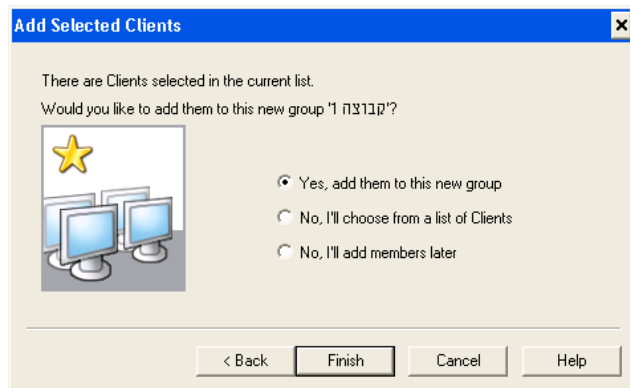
Add Selected Clients

There are Clients selected in the current list.
Would you like to add them to this new group 'קבוצה 1'?

Yes, add them to this new group
No, I'll choose from a list of Clients
No, I'll add members later

< Back
Finish
Cancel
Help